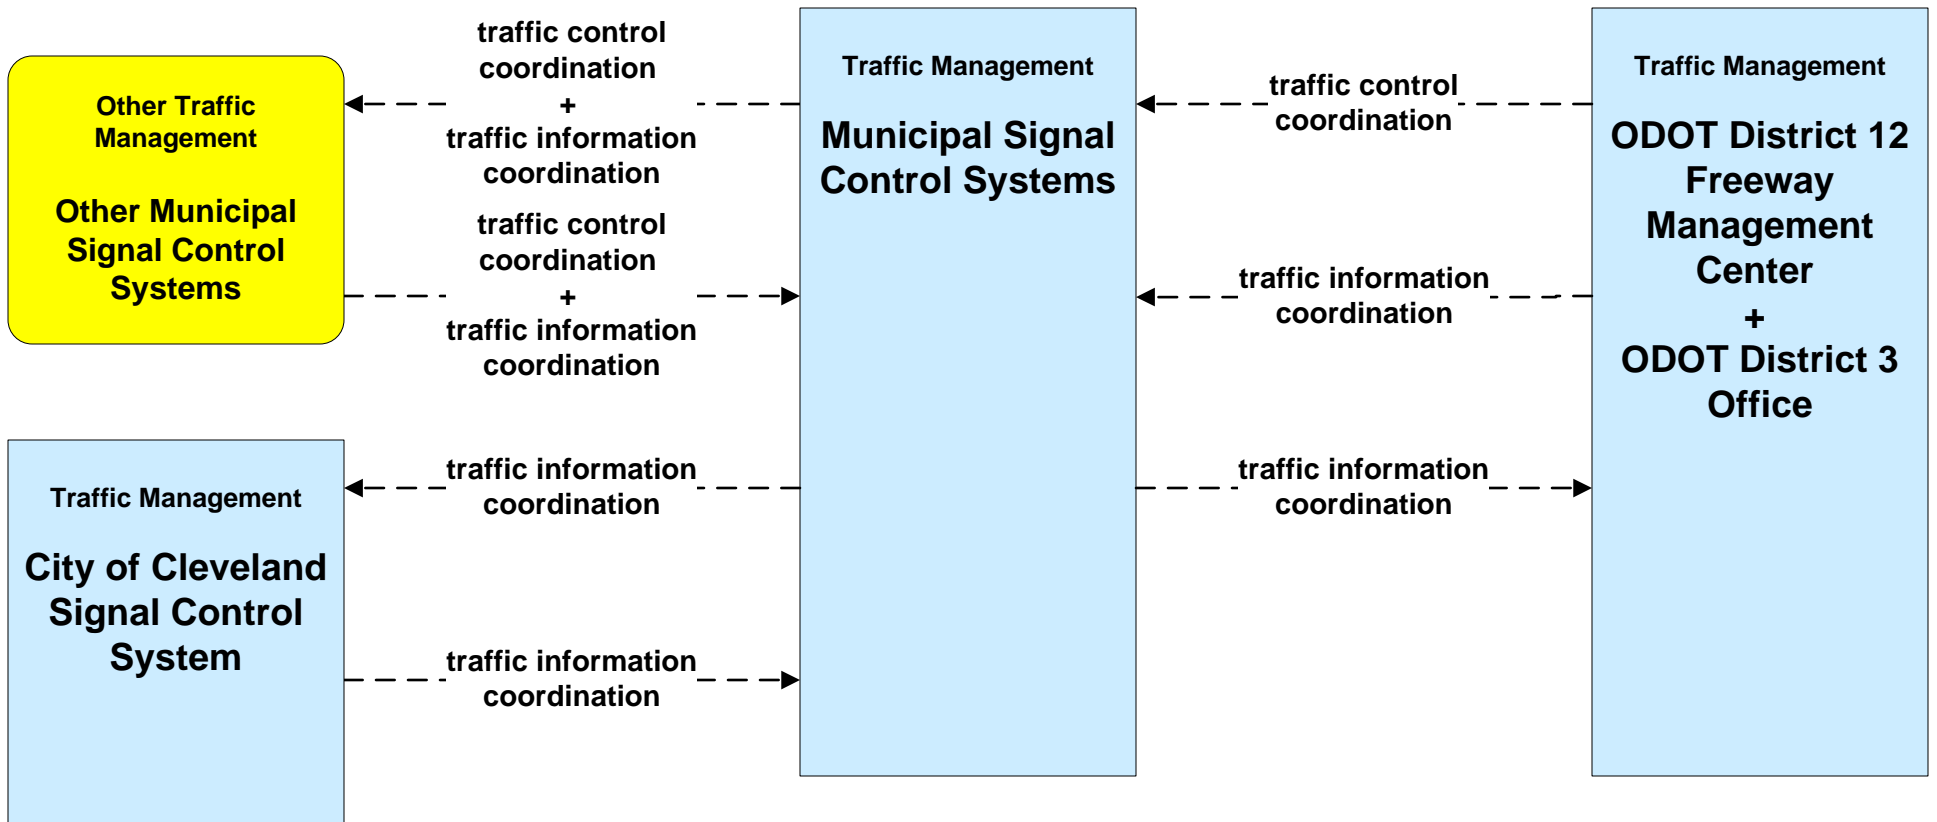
Other Traffic Management

Other Municipal Signal Control Systems

traffic control coordination
+
traffic information coordination

traffic control coordination
+
traffic information coordination

Traffic Management

Municipal Signal Control Systems

traffic control coordination

traffic information coordination

Traffic Management

ODOT District 12 Freeway Management Center
+
ODOT District 3 Office

Traffic Management

City of Cleveland Signal Control System

traffic information coordination

traffic information coordination

traffic information coordination